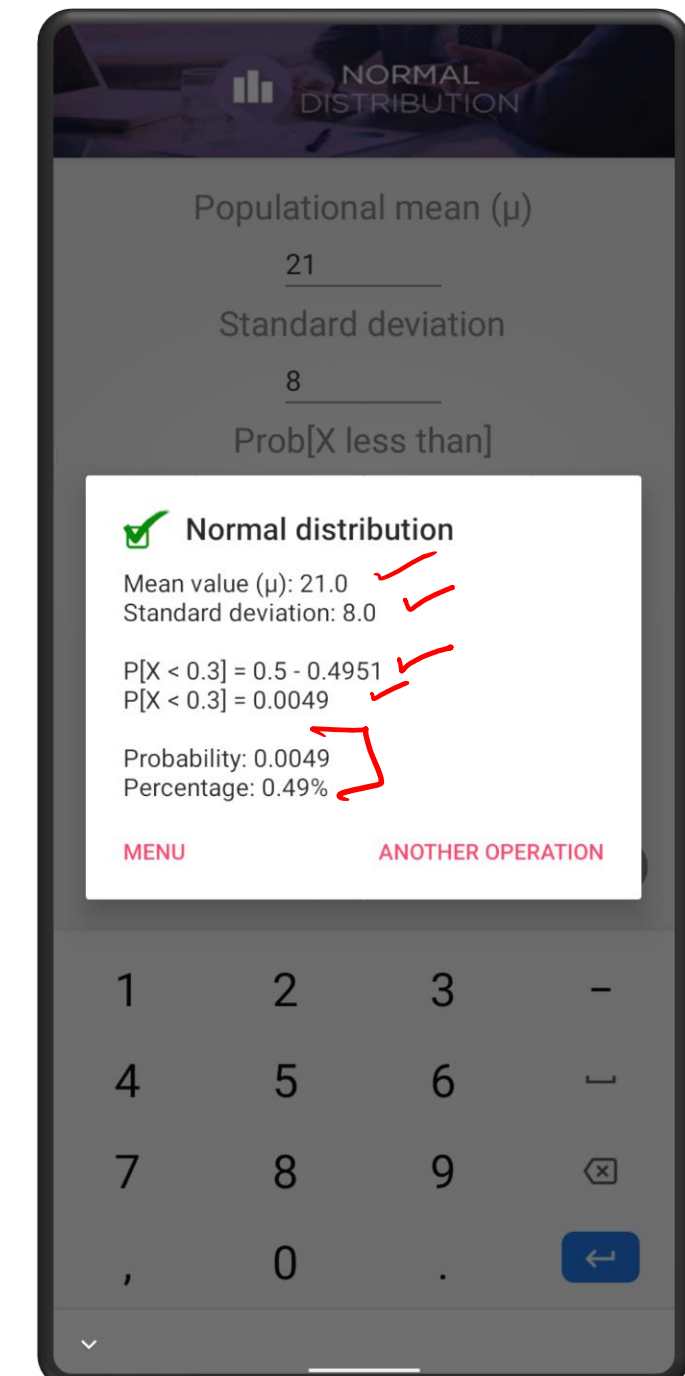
NORMAL DISTRIBUTION

Populational mean (μ)

21

Standard deviation

8

Prob[X less than]

Normal distribution

Mean value (μ): 21.0
Standard deviation: 8.0

P[X < 0.3] = 0.5 - 0.4951
P[X < 0.3] = 0.0049

Probability: 0.0049
Percentage: 0.49%

MENU

ANOTHER OPERATION

1 2 3 -
4 5 6
7 8 9
, 0 .